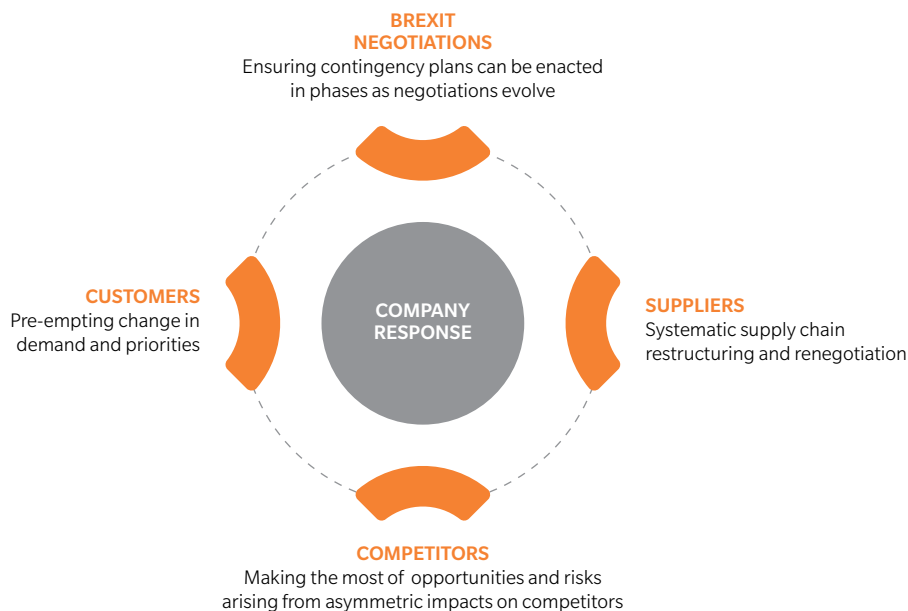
BREXIT NEGOTIATIONS
Ensuring contingency plans can be enacted in phases as negotiations evolve

CUSTOMERS
Pre-empting change in demand and priorities

COMPANY RESPONSE

SUPPLIERS
Systematic supply chain restructuring and renegotiation

COMPETITORS
Making the most of opportunities and risks arising from asymmetric impacts on competitors